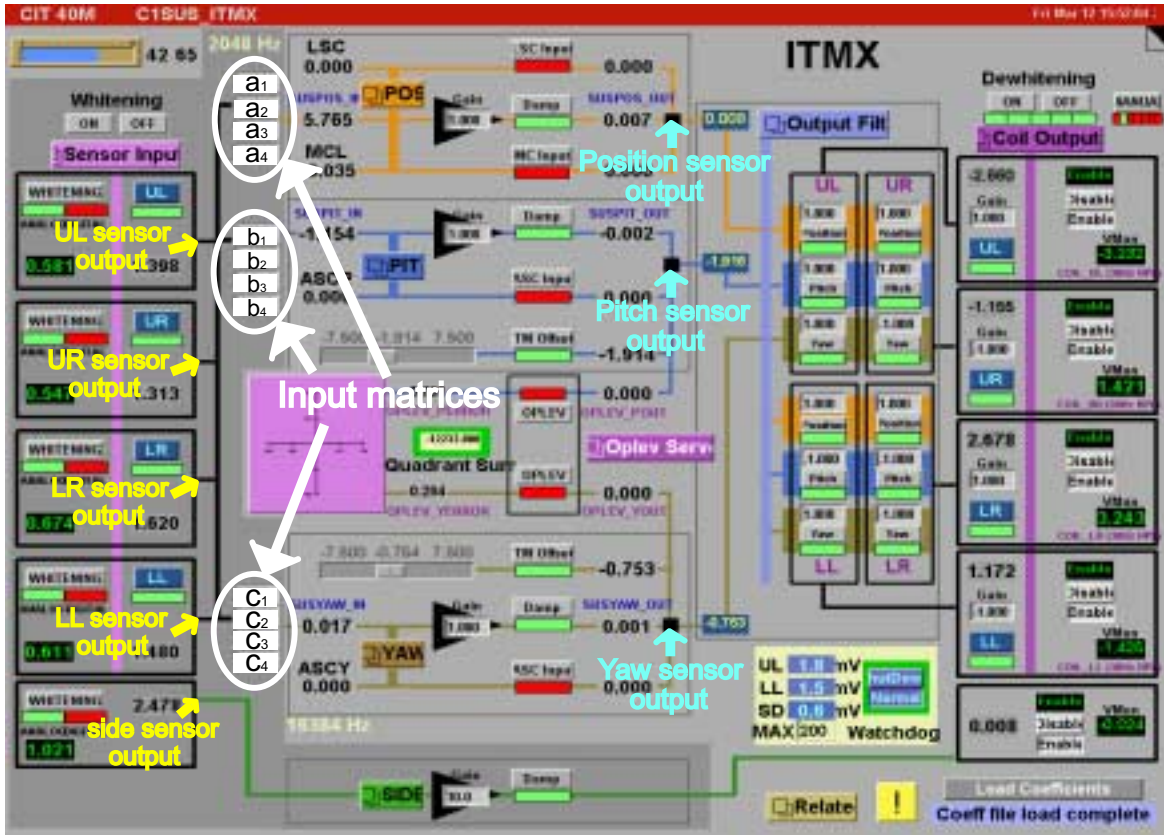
CIT 40M C1SUS_ITMX

42 65

2048 Hz

ITMX

Whitening
ON OFF

Sensor Input

WHITENING UL
UL sensor output
0.581 .098

WHITENING UR
UR sensor output
0.547 .313

WHITENING LR
LR sensor output
0.674 .620

WHITENING LL
LL sensor output
0.611 .180

WHITENING
2.479
side sensor output
1.021

$a_1$
$a_2$
$a_3$
$a_4$

$b_1$
$b_2$
$b_3$
$b_4$

$c_1$
$c_2$
$c_3$
$c_4$

Input matrices

LSC
0.000
SC Input
0.000
POS
SUSPOS_IN
5.765
Gain
Damp
SUSPOS_OUT
0.007
MCL
.035
MCL Input
Position sensor output
0.008

SUSPIT_IN
-1.154
Gain
Damp
SUSPIT_OUT
-0.002
PIT
ASCP
0.00
ASC Input
Pitch sensor output
-1.916

-7.500 -1.914 7.500
TM Offset
-1.914

0.000
OPLEV
OPLEV_POUT
Quadrant Sum
OPLEV
0.284
OPLEV_YERROR
0.000
OPLEV_YOUT
Oplev Serv

-7.500 -0.764 7.500
TM Offset
-0.753

SUSYAW_IN
0.017
Gain
Damp
SUSYAW_OUT
0.001
YAW
ASCY
0.000
ASC Input
0.000
Yaw sensor output
-0.769

16384 Hz

SIDE
Gain
Damp

Output Filt
UL UR
1.000 1.000
Position
1.000 1.000
Pitch
1.000 1.000
Yaw
1.000 1.000
Position
1.000 1.000
Pitch
1.000 1.000
Yaw
LL LR

Dewhitening
ON OFF
MANUAL
Coil Output

-2.660
Gain
1.000
UL
Enable
Disable
Enable
VMon
-3.232

-1.165
Gain
1.000
UR
Enable
Disable
Enable
VMon
1.421

2.678
Gain
1.000
LR
Enable
Disable
Enable
VMon
3.243

1.172
Gain
1.000
LL
Enable
Disable
Enable
VMon
1.426

0.008
Enable
Disable
Enable
VMon
-0.224

UL 1.8 mV
LL 1.5 mV
SD 0.0 mV
MAX 200
Watchdog

Relate
!
Load Coefficients
Coeff file load complete